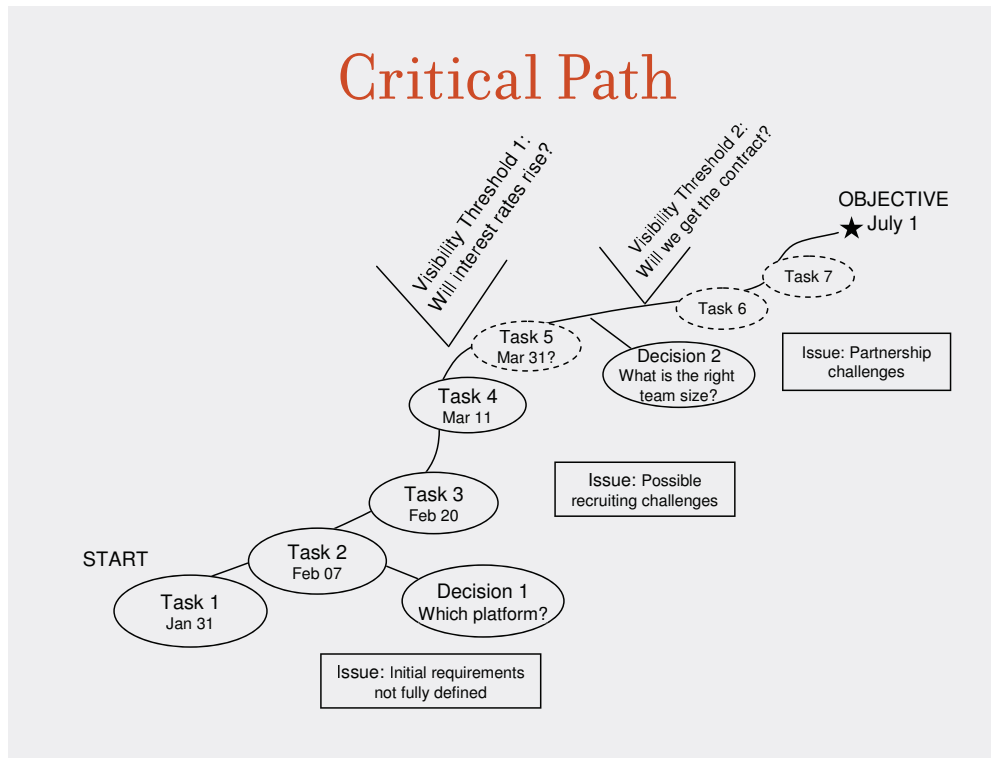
Critical Path

Visibility Threshold 1: Will interest rates rise?

Visibility Threshold 2: Will we get the contract?

OBJECTIVE
July 1

Task 7

Task 6

Task 5
Mar 31?

Decision 2
What is the right team size?

Issue: Partnership challenges

Task 4
Mar 11

Issue: Possible recruiting challenges

Task 3
Feb 20

START

Task 2
Feb 07

Decision 1
Which platform?

Task 1
Jan 31

Issue: Initial requirements not fully defined